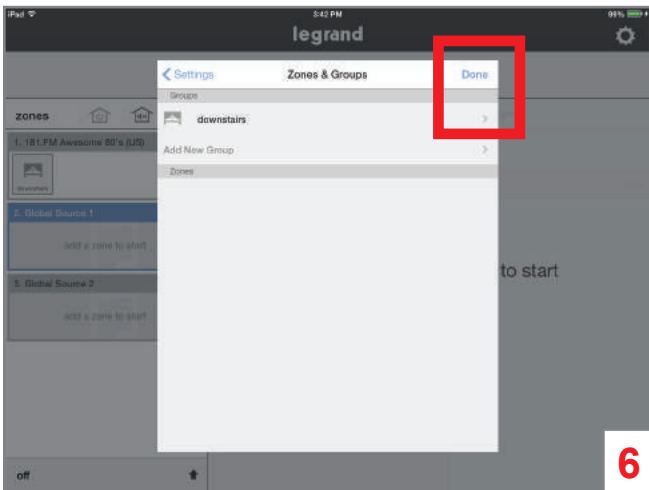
iPad
3:42 PM
99%
legrand

< Settings
Zones & Groups
Done
Groups
downstairs
Add New Group
Zones

zones
1. 181.FM Awesome 80's (US)
downstairs
2. Global Source 1
add a zone to start
3. Global Source 2
add a zone to start

to start

off

6